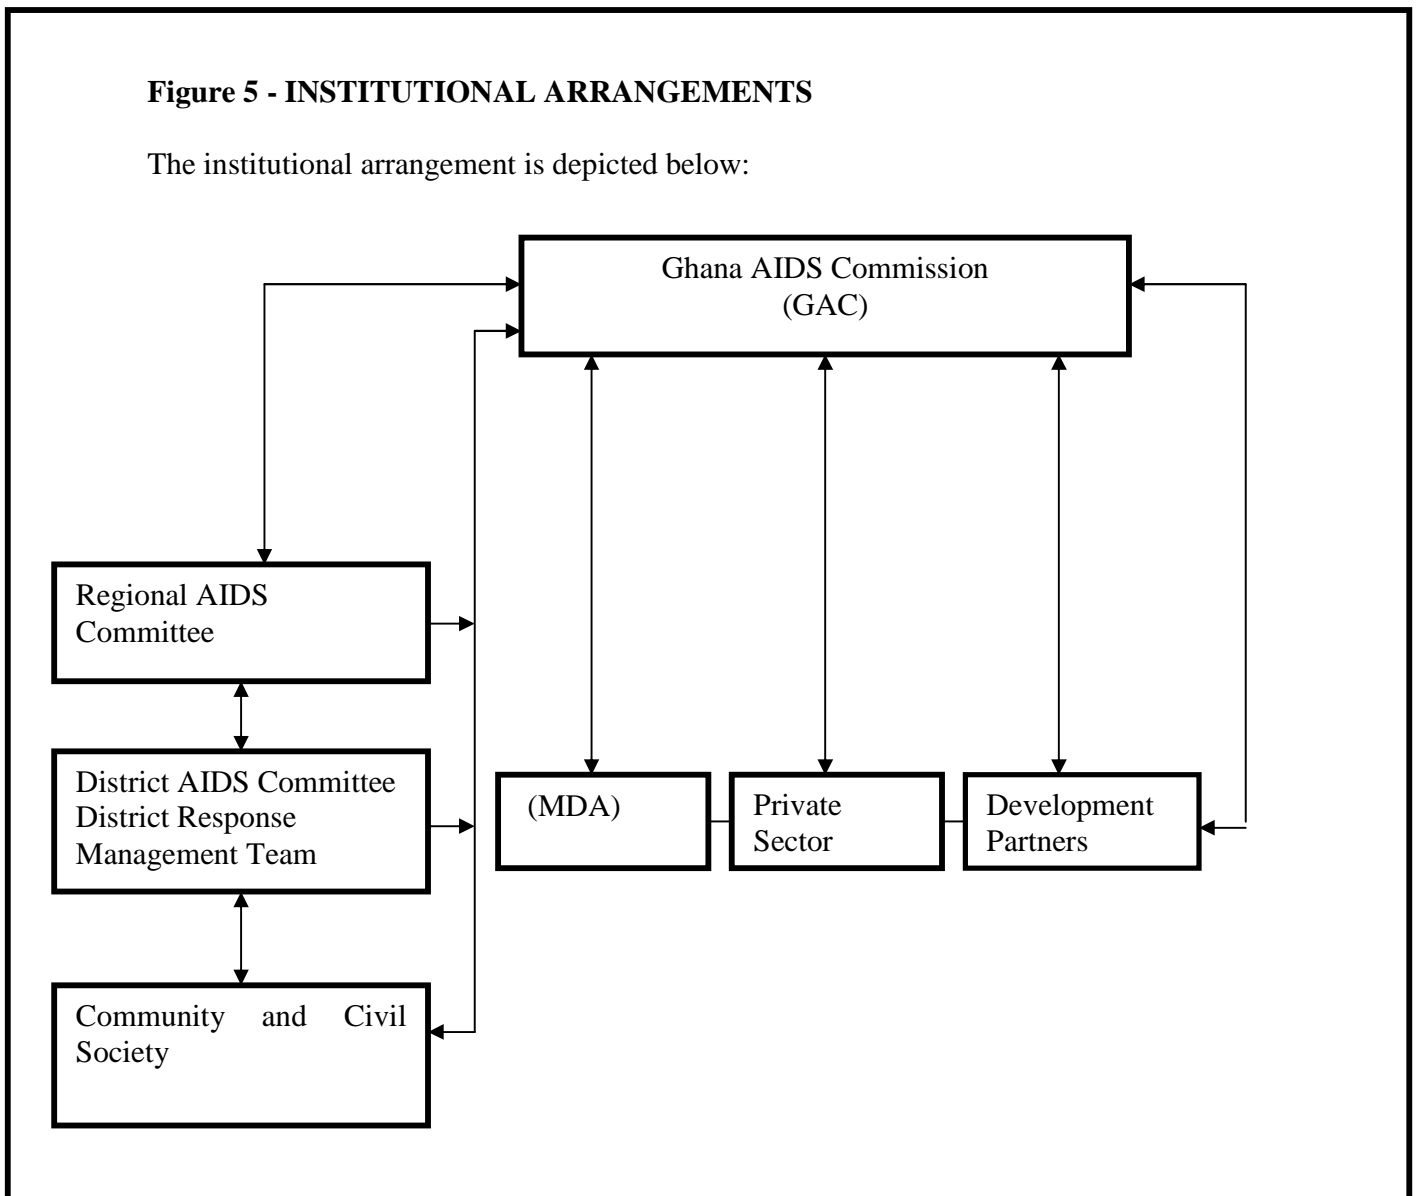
**Figure 5 - INSTITUTIONAL ARRANGEMENTS**

The institutional arrangement is depicted below:

Ghana AIDS Commission (GAC)

Regional AIDS Committee

District AIDS Committee District Response Management Team

Community and Civil Society

(MDA)

Private Sector

Development Partners